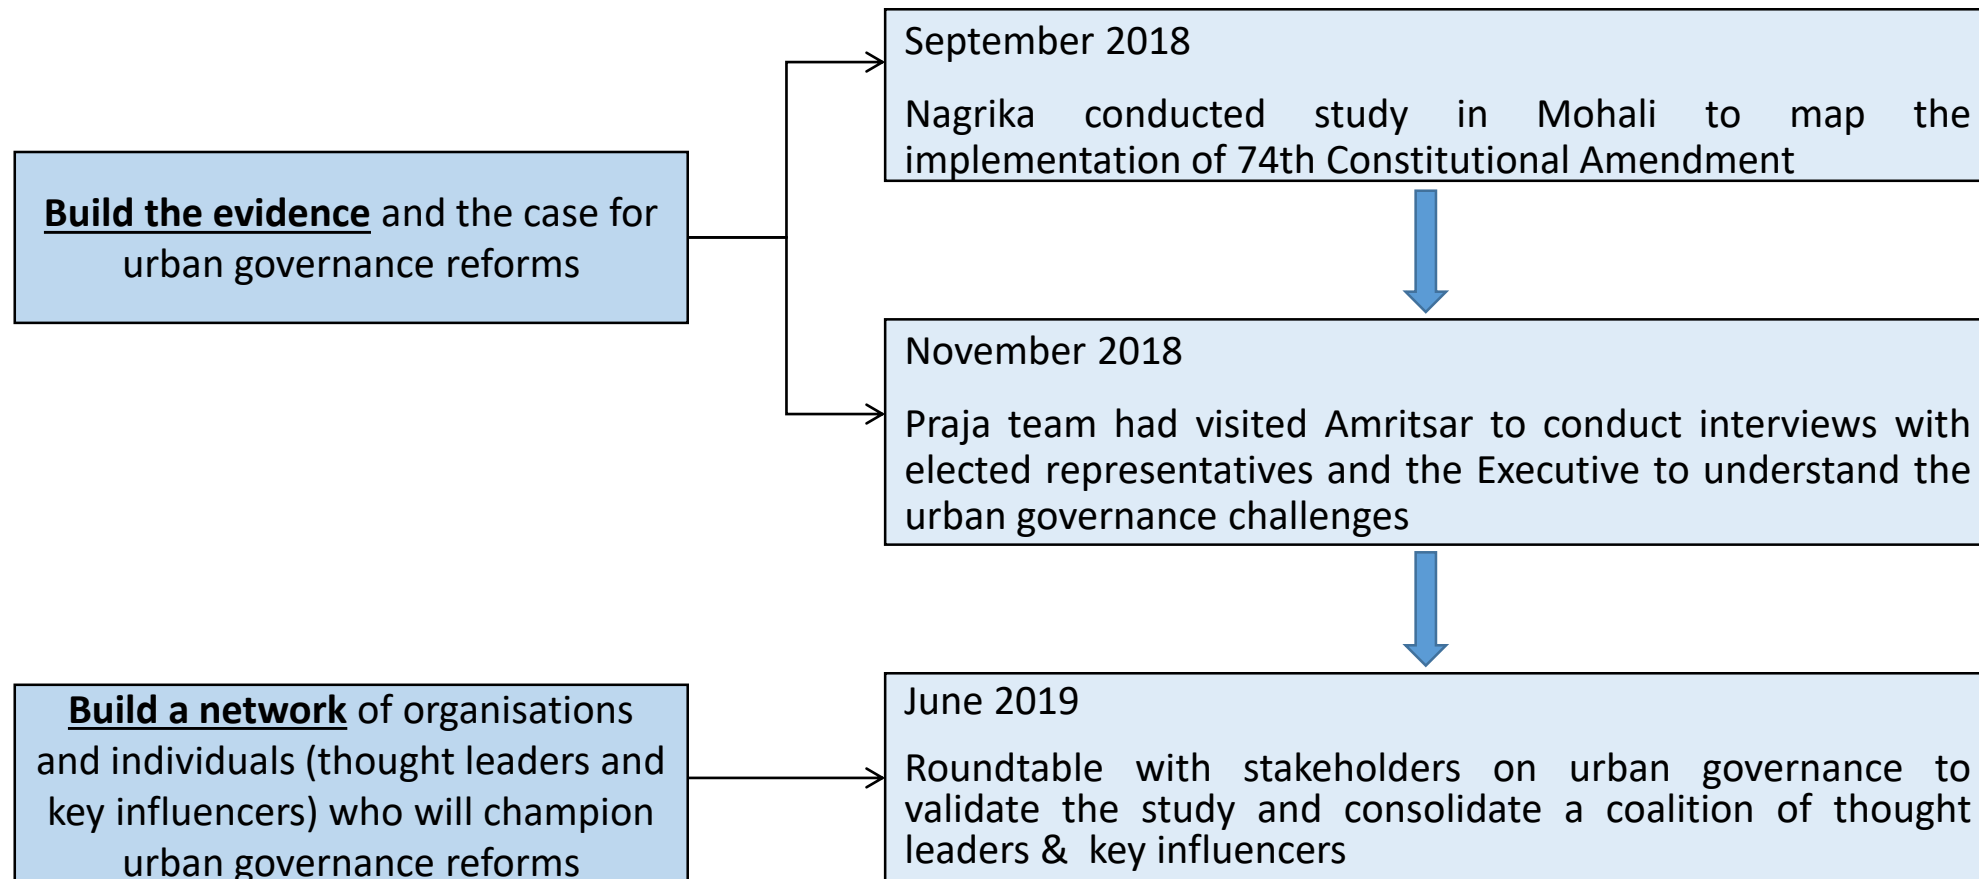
Build the evidence and the case for urban governance reforms

September 2018

Nagrika conducted study in Mohali to map the implementation of 74th Constitutional Amendment

November 2018

Praja team had visited Amritsar to conduct interviews with elected representatives and the Executive to understand the urban governance challenges

Build a network of organisations and individuals (thought leaders and key influencers) who will champion urban governance reforms

June 2019

Roundtable with stakeholders on urban governance to validate the study and consolidate a coalition of thought leaders & key influencers